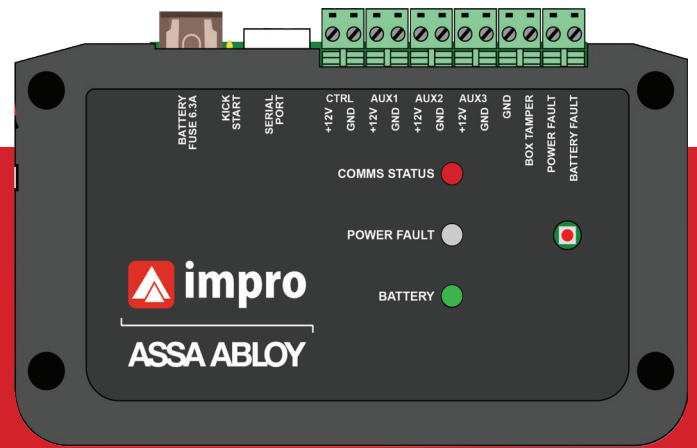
BATTERY FUSE 6.3A

KICK START

SERIAL PORT

CTRL
+12V GND

AUX1
+12V GND

AUX2
+12V GND

AUX3
+12V GND

GND

BOX TAMPER

POWER FAULT

BATTERY FAULT

COMMS STATUS

POWER FAULT

BATTERY

impro

ASSA ABLOY